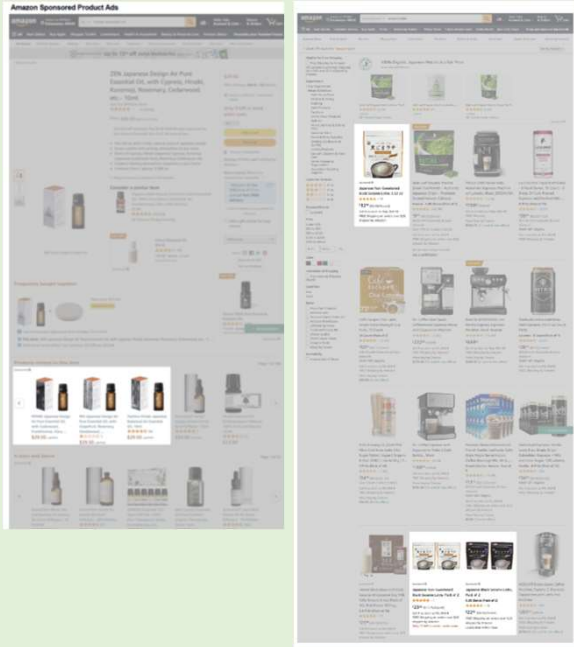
Amazon Sponsored Product Ads

amazon

Up to 10% off Limited Deals

20% Japanese Design Air Pure Essential Oil, with Cypress, Hinoki, Rosemary, Cedarwood etc - 10ml

Frequently bought together

Products related to this item

Japanese Design Air Pure Essential Oil, with Cypress, Hinoki, Rosemary, Cedarwood...

$29.95

amazon

100% Organic Japanese Matcha Green Tea Powder

Japanese Iron Goodbrand Built Satisfied Pack 2 @ 2

$27

Japanese Iron Goodbrand Built Satisfied Pack 2 @ 2

$22

Japanese Black Sesame Latte Pack of 2

$22